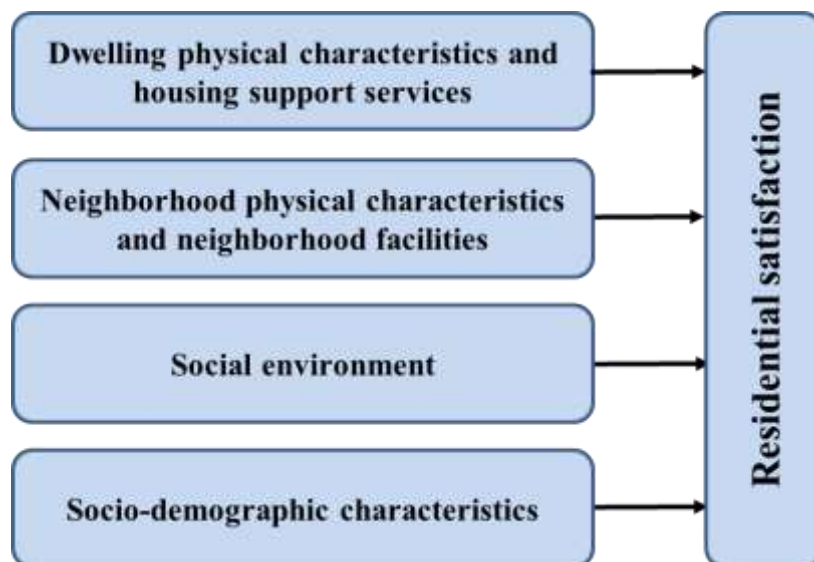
Dwelling physical characteristics and housing support services

Neighborhood physical characteristics and neighborhood facilities

Social environment

Socio-demographic characteristics

Residential satisfaction